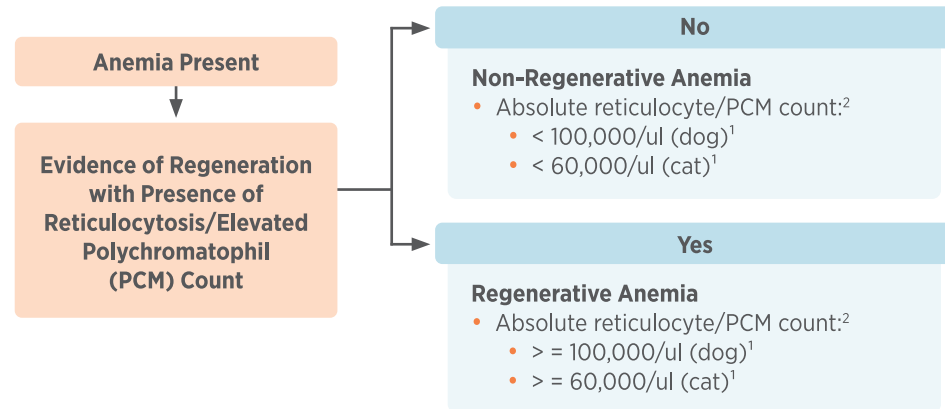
Anemia Present

Evidence of Regeneration with Presence of Reticulocytosis/Elevated Polychromatophil (PCM) Count

No

Non-Regenerative Anemia
• Absolute reticulocyte/PCM count:$^2$
• < 100,000/ul (dog)$^1$
• < 60,000/ul (cat)$^1$

Yes

Regenerative Anemia
• Absolute reticulocyte/PCM count:$^2$
• > = 100,000/ul (dog)$^1$
• > = 60,000/ul (cat)$^1$